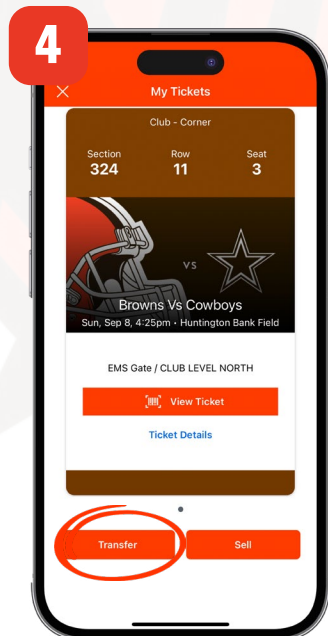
4

My Tickets

Club - Corner

| Section | Row | Seat |
|---|---|---|
| 324 | 11 | 3 |

VS

Browns Vs Cowboys

Sun, Sep 8, 4:25pm • Huntington Bank Field

EMS Gate / CLUB LEVEL NORTH

View Ticket

Ticket Details

Transfer

Sell